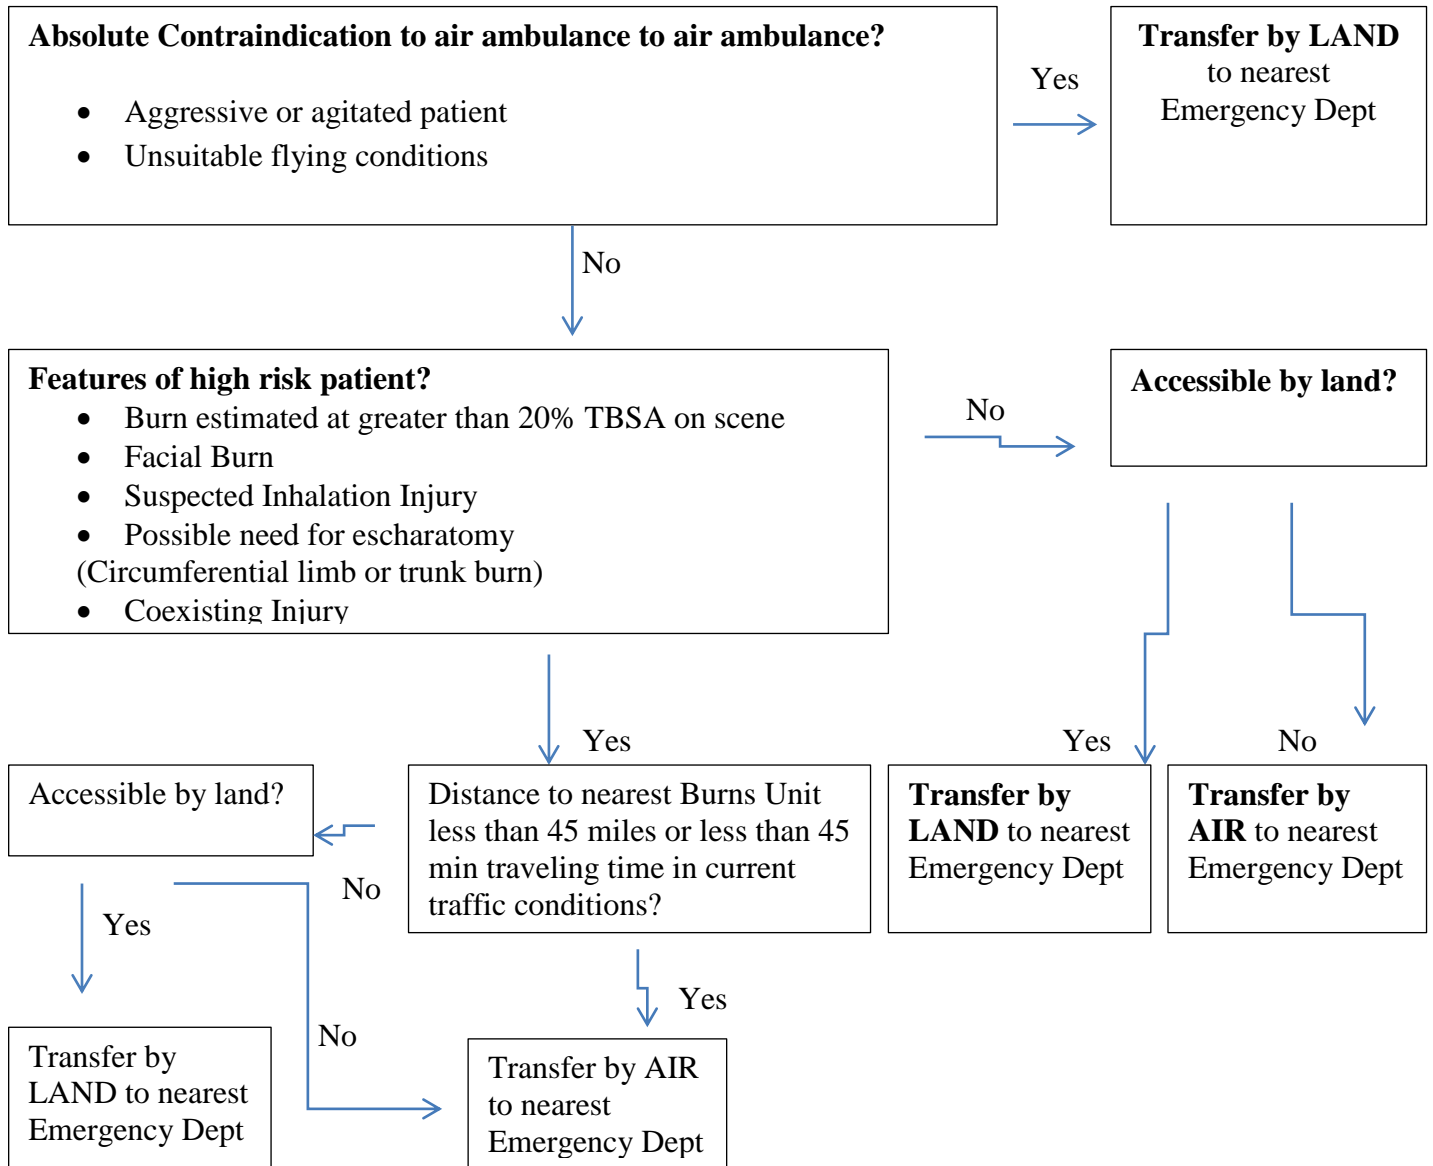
**Absolute Contraindication to air ambulance to air ambulance?**

- Aggressive or agitated patient
- Unsuitable flying conditions

Yes

**Transfer by LAND** to nearest Emergency Dept

No

**Features of high risk patient?**

- Burn estimated at greater than 20% TBSA on scene
- Facial Burn
- Suspected Inhalation Injury
- Possible need for escharatomy

(Circumferential limb or trunk burn)

- Coexisting Injury

No

**Accessible by land?**

Yes

Yes

No

Accessible by land?

No

Distance to nearest Burns Unit less than 45 miles or less than 45 min traveling time in current traffic conditions?

**Transfer by LAND** to nearest Emergency Dept

**Transfer by AIR** to nearest Emergency Dept

Yes

Yes

No

Transfer by LAND to nearest Emergency Dept

Transfer by AIR to nearest Emergency Dept